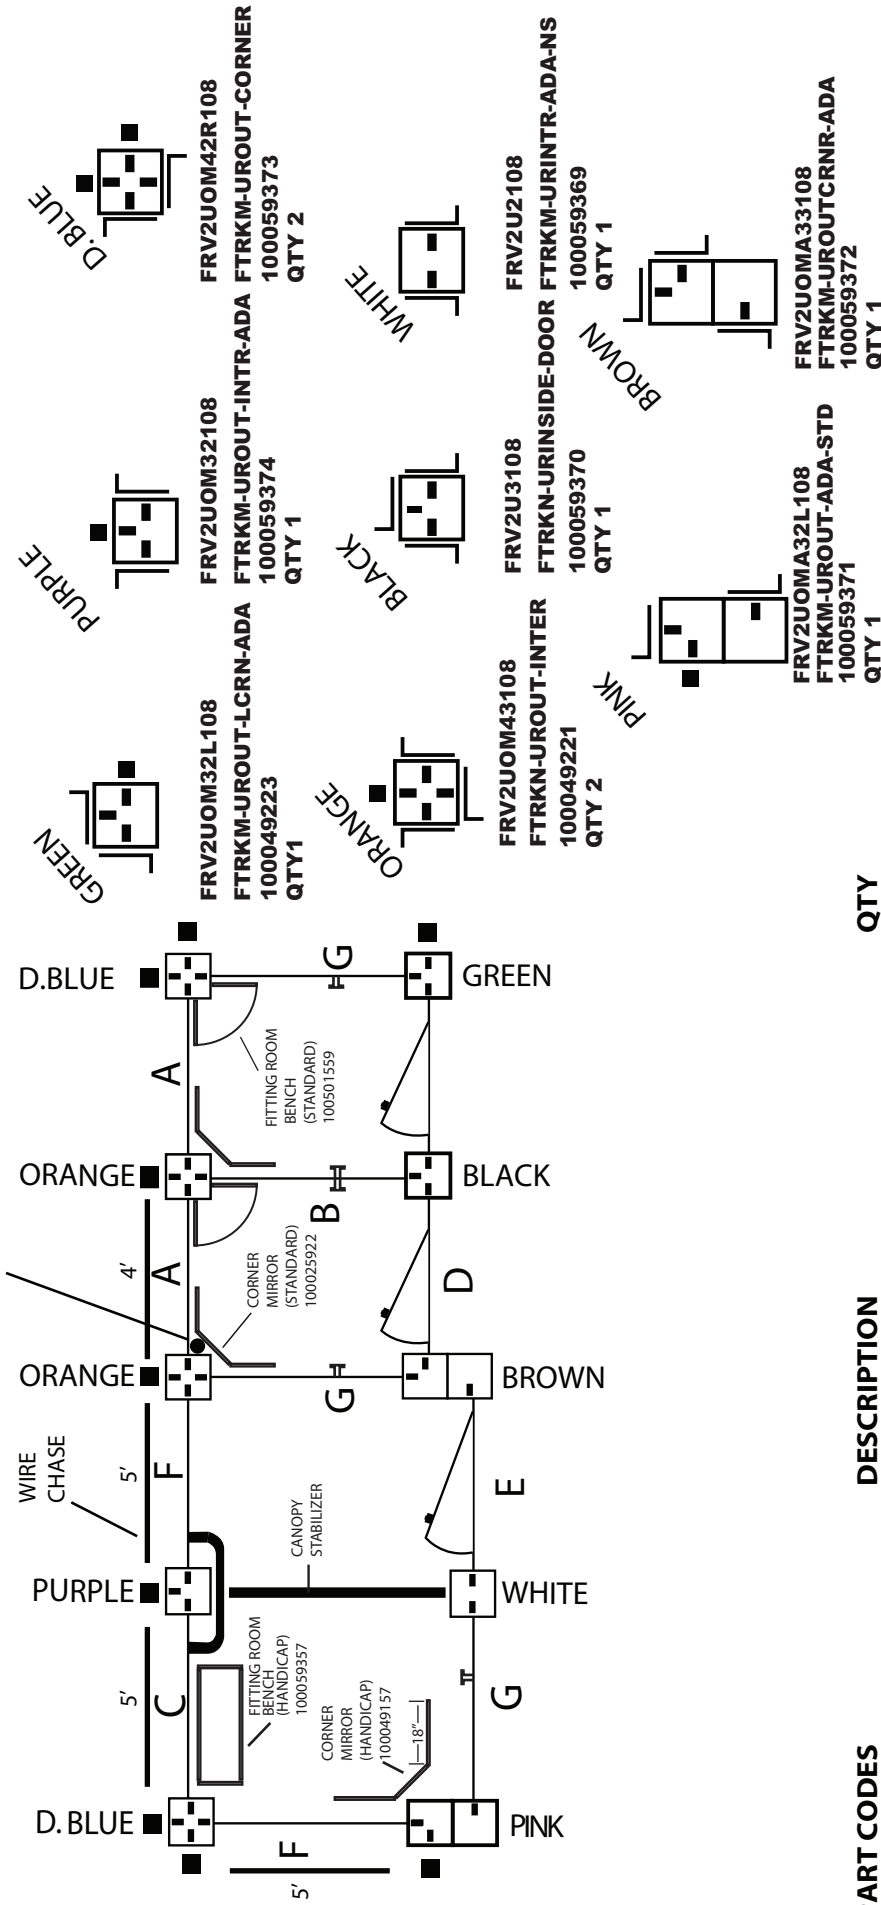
D.BLUE
FRV2UOM42R108
FTRKM-UROUT-CORNER
100059373
QTY 2

PURPLE
FRV2UOM32108
FTRKM-UROUT-INTR-ADA
100059374
QTY 1

GREEN
FRV2UOM32L108
FTRKM-UROUT-LCRN-ADA
100049223
QTY1

WHITE
FRV2U2108
FTRKM-URINTR-ADA-NS
100059369
QTY 1

BLACK
FRV2U3108
FTRKN-URINSIDE-DOOR
100059370
QTY 1

ORANGE
FRV2UOM43108
FTRKN-UROUT-INTER
100049221
QTY 2

BROWN
FRV2UOMA33108
FTRKM-UROUTCRNR-ADA
100059372
QTY 1

PINK
FRV2UOMA32L108
FTRKM-UROUT-ADA-STD
100059371
QTY 1

D.BLUE
ORANGE
ORANGE
PURPLE
D.BLUE
GREEN
BLACK
BROWN
WHITE
PINK
A
A
F
C
F
G
B
G
D
E
G
4'
5'
5'
5'
WIRE CHASE
CANOPY STABILIZER
FITTING ROOM BENCH (STANDARD) 100501559
CORNER MIRROR (STANDARD) 100025922
FITTING ROOM BENCH (HANDICAP) 100059357
CORNER MIRROR (HANDICAP) 100049157
18"

ART CODES
DESCRIPTION
QTY